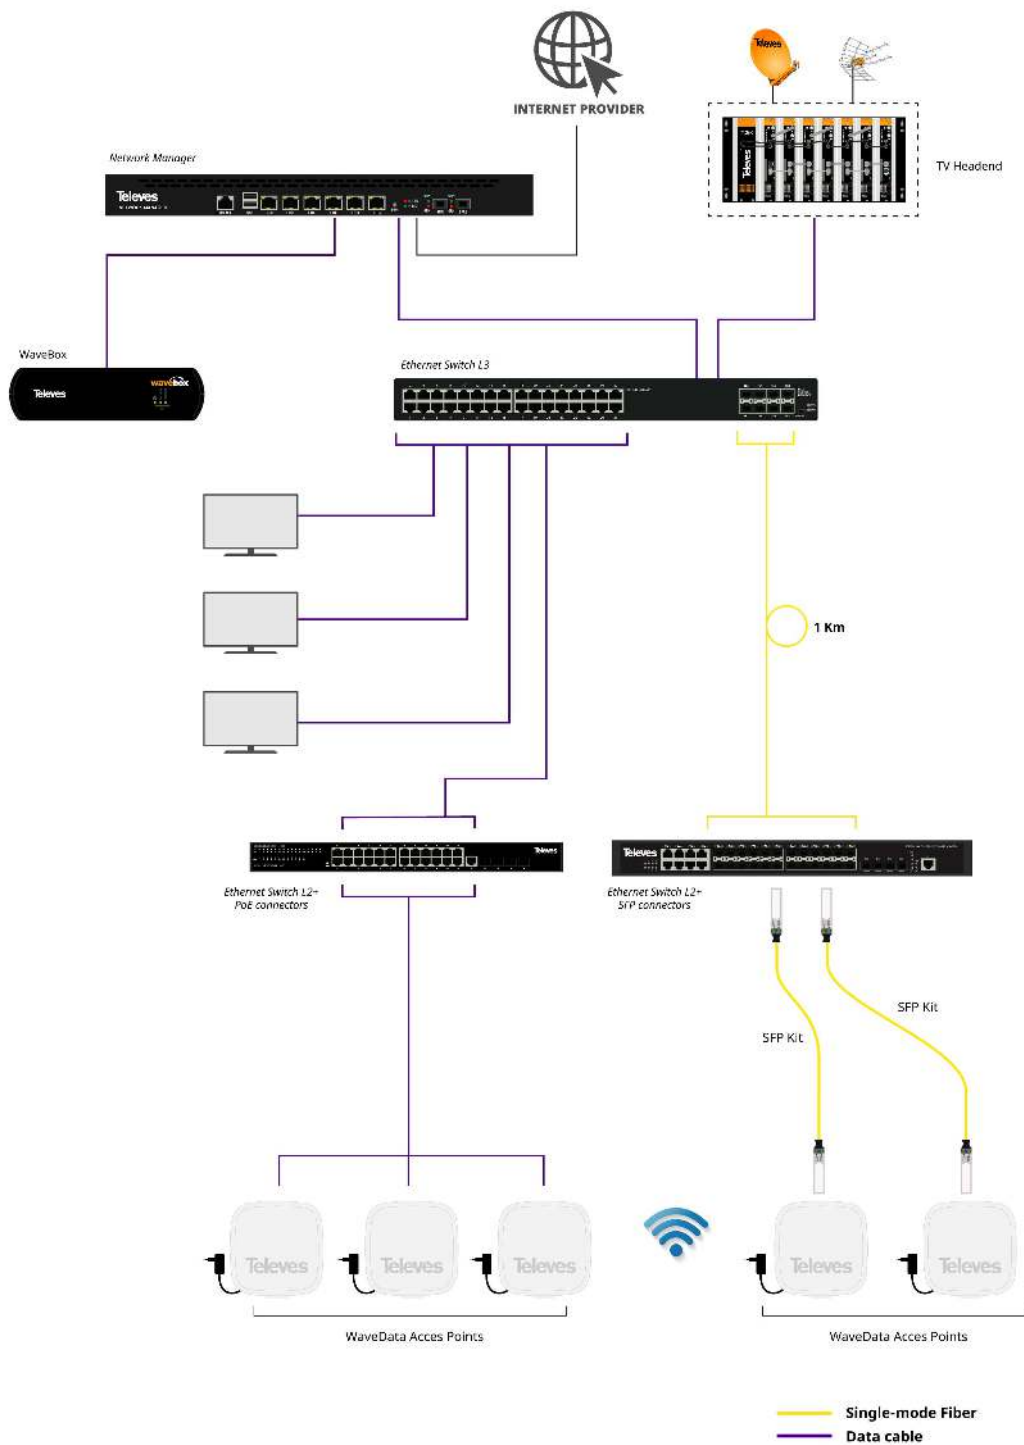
INTERNET PROVIDER

Televes

TV Headend

Network Manager

Televes

WaveBox

Televes

wavebox

Ethernet Switch L3

1 Km

Televes

Ethernet Switch L2+
PoE connectors

Televes

Ethernet Switch L2+
SFP connectors

SFP Kit

SFP Kit

Televes

Televes

Televes

Televes

Televes

WaveData Acces Points

WaveData Acces Points

Single-mode Fiber

Data cable